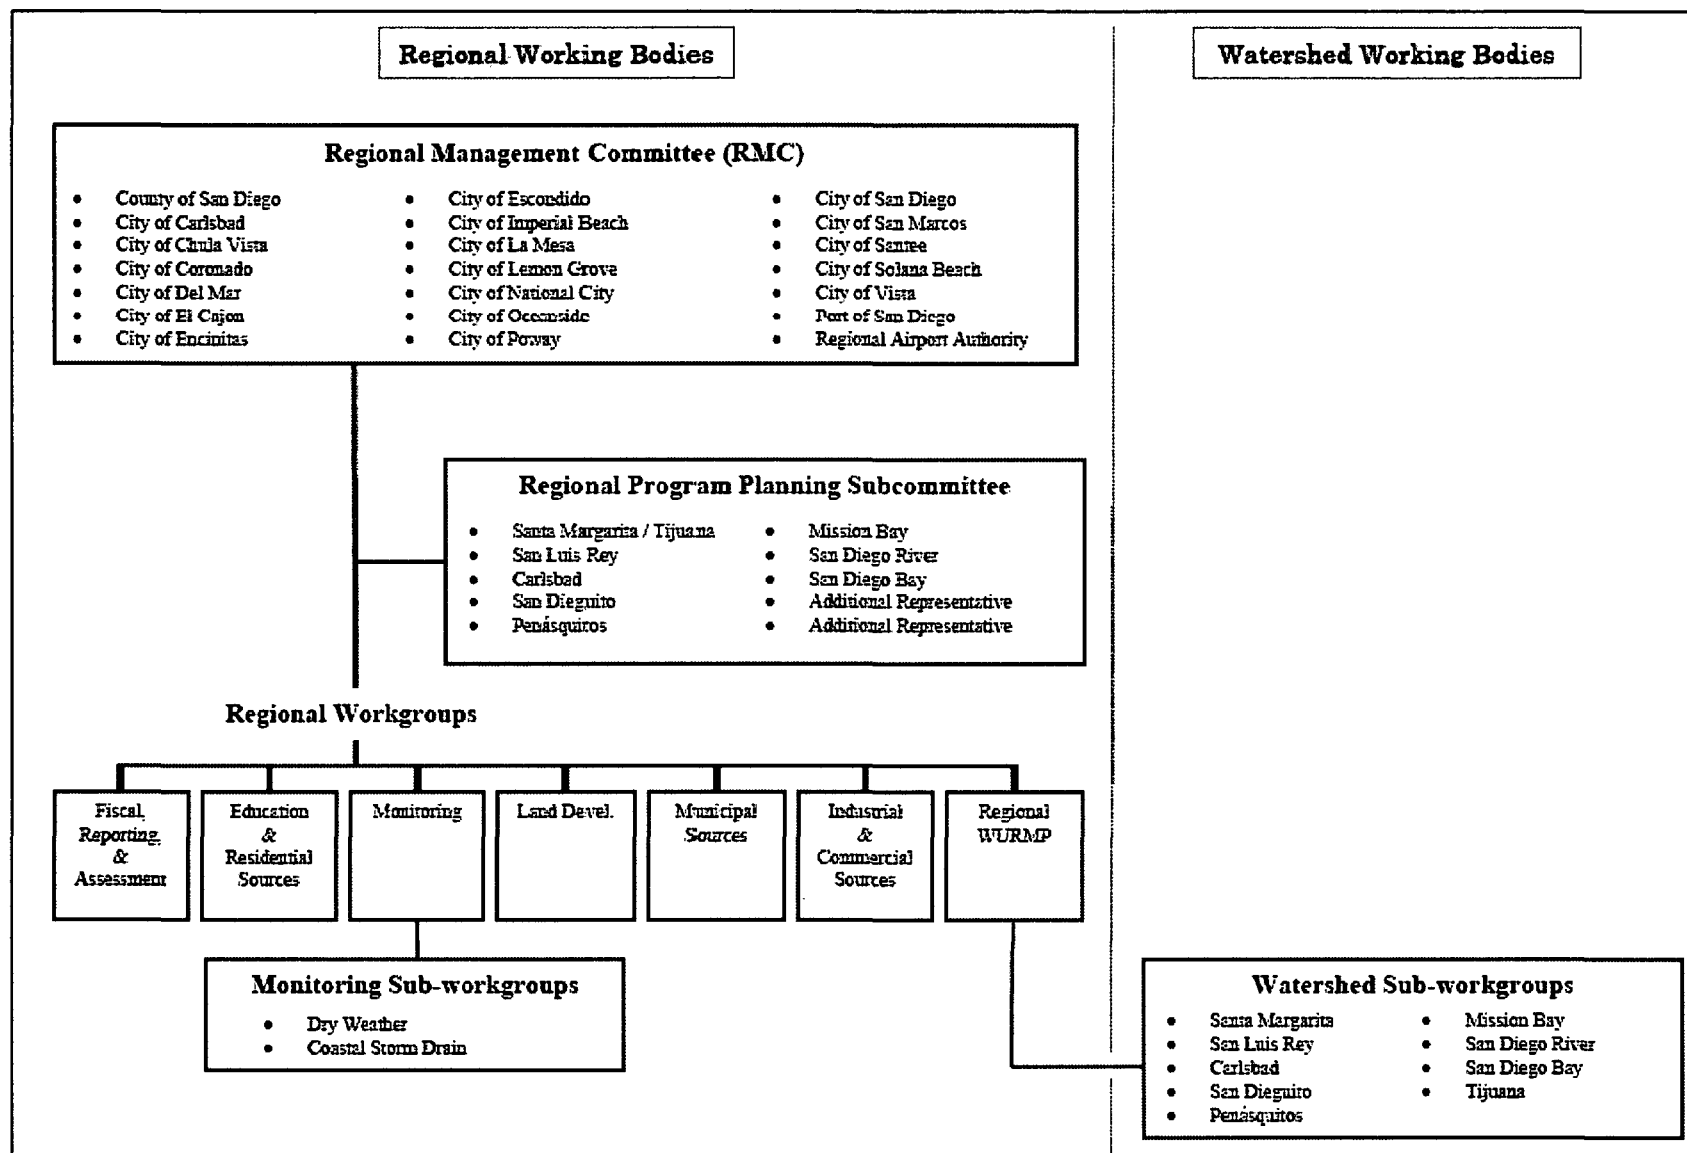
Regional Working Bodies

Watershed Working Bodies

Regional Management Committee (RMC)

- County of San Diego
- City of Carlsbad
- City of Chula Vista
- City of Coronado
- City of Del Mar
- City of El Cajon
- City of Encinitas

- City of Escondido
- City of Imperial Beach
- City of La Mesa
- City of Lemon Grove
- City of National City
- City of Oceanside
- City of Poway

- City of San Diego
- City of San Marcos
- City of Santee
- City of Solana Beach
- City of Vista
- Port of San Diego
- Regional Airport Authority

Regional Program Planning Subcommittee

- Santa Margarita / Tijuana
- San Luis Rey
- Carlsbad
- San Dieguito
- Penásquitos

- Mission Bay
- San Diego River
- San Diego Bay
- Additional Representative
- Additional Representative

Regional Workgroups

Fiscal, Reporting, & Assessment

Education & Residential Sources

Monitoring

Land Devel.

Municipal Sources

Industrial & Commercial Sources

Regional WURMP

Monitoring Sub-workgroups

- Dry Weather
- Coastal Storm Drain

Watershed Sub-workgroups

- Santa Margarita
- San Luis Rey
- Carlsbad
- San Dieguito
- Penásquitos

- Mission Bay
- San Diego River
- San Diego Bay
- Tijuana